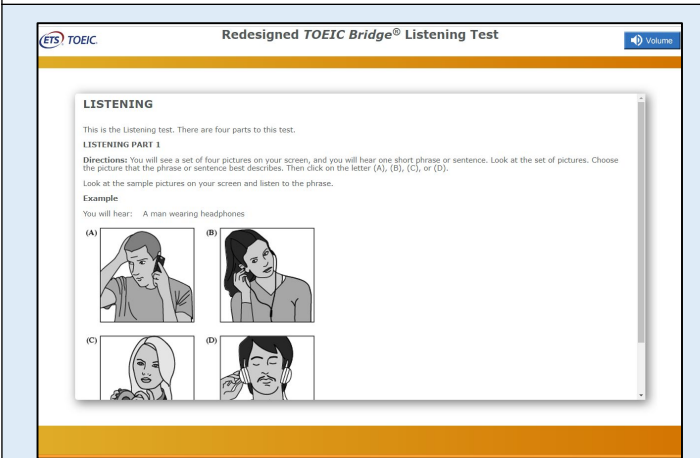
ETS TOEIC.

Redesigned *TOEIC Bridge*® Listening Test

Volume

LISTENING

This is the Listening test. There are four parts to this test.

LISTENING PART 1

**Directions:** You will see a set of four pictures on your screen, and you will hear one short phrase or sentence. Look at the set of pictures. Choose the picture that the phrase or sentence best describes. Then click on the letter (A), (B), (C), or (D).

Look at the sample pictures on your screen and listen to the phrase.

Example

You will hear: A man wearing headphones

(A)

(B)

(C)

(D)